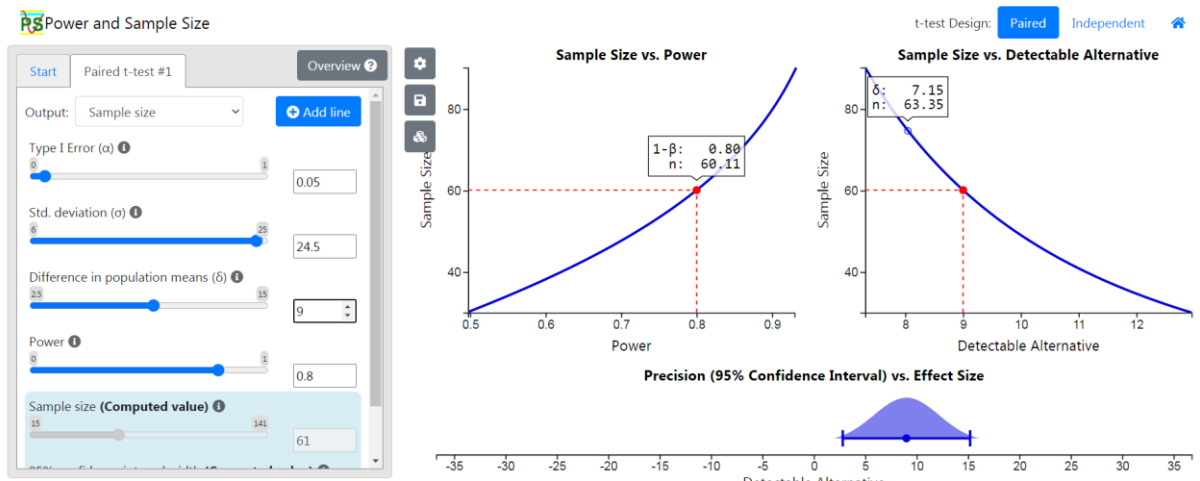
PS Power and Sample Size

t-test Design: Paired Independent

Start Paired t-test #1 Overview

Output: Sample size

Add line

Type I Error (α)
0 1
0.05

Std. deviation (σ)
6 25
24.5

Difference in population means (δ)
2.5 15
9

Power
0 1
0.8

Sample size **(Computed value)**
15 141
61

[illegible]

Sample Size vs. Power

1-β: 0.80
n: 60.11

Sample Size
80
60
40
0.5 0.6 0.7 0.8 0.9
Power

Sample Size vs. Detectable Alternative

δ: 7.15
n: 63.35

Sample Size
80
60
40
8 9 10 11 12
Detectable Alternative

Precision (95% Confidence Interval) vs. Effect Size

-35 -30 -25 -20 -15 -10 -5 0 5 10 15 20 25 30 35
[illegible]